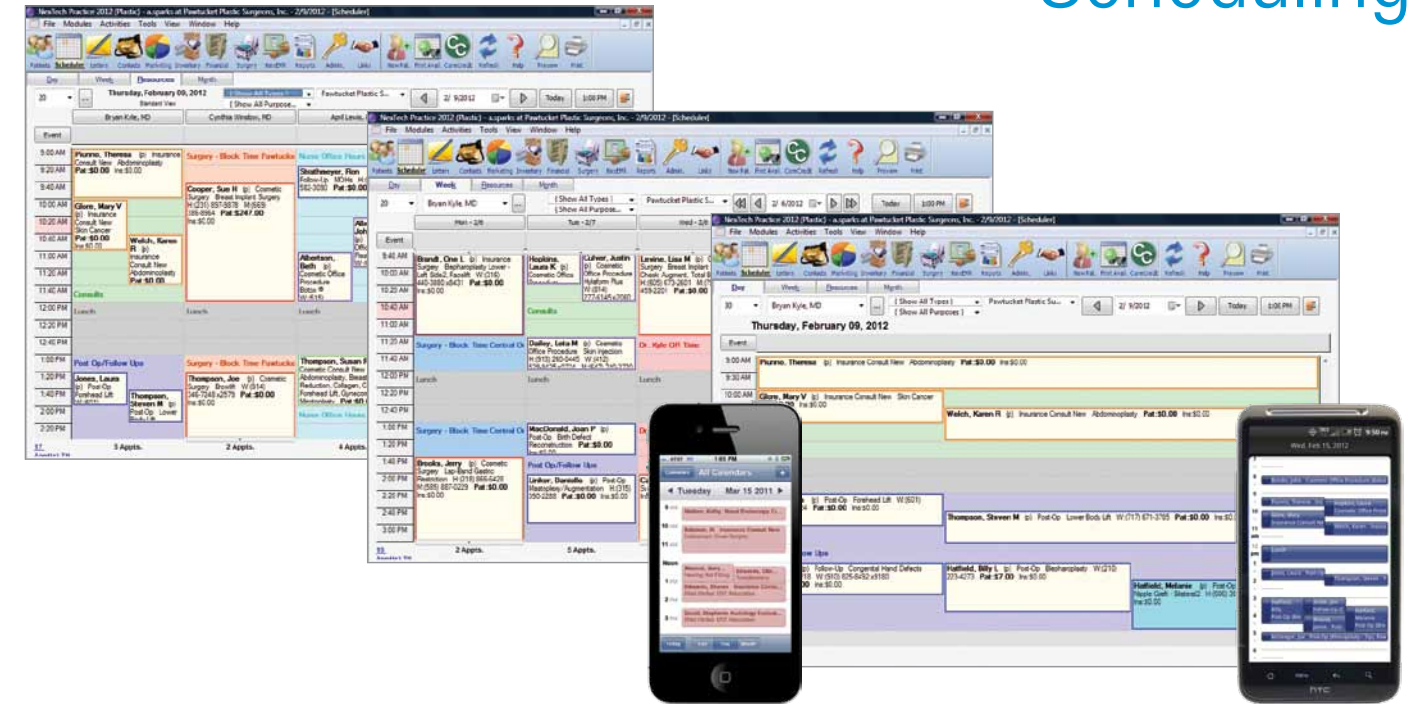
Scheduling

NexTech Practice 2012 (Plastic) - a.sparks at Pawtucket Plastic Surgeons, Inc. - 2/9/2012 - [Scheduler]

File Modules Activities Tools View Window Help

Patients Scheduler Letters Contacts Marketing Inventory Financial Surgery NexEMR Reports Admin. Links New Pat. First Avail. ConnCredit Refresh Help Preview Print

Day Week Resources Month

Thursday, February 09, 2012
Standard View

Bryan Kyle, MD | Cynthia Windsor, MD | April Lewis

Event

9:00 AM Plunne, Theresa (p) Insurance Consult New Abdominoplasty Pat:$0.00 Ins:$0.00
Surgery - Block Time Pawtucket
Nurse Office Hours
Stoatmeyer, Ron Follow-Up
Cooper, Sue H (p) Cosmetic Surgery Breast Implant Surgery Pat:$247.00
Glore, Mary V (p) Insurance Consult New Skin Cancer Pat:$0.00
Welch, Karen R (p) Insurance Consult New Abdominoplasty Pat:$0.00
Albertson, Beth (p) Cosmetic Office Procedure Botox
Consults
Lunch
Post Op/Follow Ups
Surgery - Block Time Pawtucket
Thompson, Susan
Jones, Laura (p) Post-Op Forehead Lift
Thompson, Steven M (p) Post-Op Lower
Thompson, Joe (p) Cosmetic Surgery Browlift Pat:$0.00 Ins:$0.00
Nurse Office Hours
5 Appts. 2 Appts. 4 Appts.

Mon - 2/6 Tue - 2/7 Wed - 2/8
Bryan Kyle, MD
{ Show All Types } { Show All Purposes... } Pawtucket Plastic S... 2/ 6/2012 Today 1:00 PM
Brandt, One L (p) Insurance Surgery Blepharoplasty Lower - Left Side2, Facelift Pat:$0.00
Hopkins, Laura K (p) Cosmetic Office
Culver, Austin (p) Cosmetic Office Procedure Hylaform Plus
Levine, Lisa M (p) Cosmetic Surgery Breast Implant Cheek Augment. Total B
Consults
Surgery - Block Time Central
Dailey, Lela M (p) Cosmetic Office Procedure Skin Injection
Dr. Kyle Off Time
Lunch
Surgery - Block Time Central
MacDonald, Joan P (p) Post-Op Birth Defect Reconstruction Pat:$0.00
Brooks, Jerry (p) Cosmetic Surgery Lap-Band Gastric Restriction Pat:$0.00
Post Op/Follow Ups
Linker, Danielle (p) Post-Op Mastopexy/Augmentation Pat:$0.00 Ins:$0.00
2 Appts. 5 Appts.

Thursday, February 09, 2012
Bryan Kyle, MD { Show All Types } { Show All Purposes } Pawtucket Plastic Su... 2/ 9/2012 Today 1:00 PM
9:00 AM Plunne, Theresa (p) Insurance Consult New Abdominoplasty Pat:$0.00 Ins:$0.00
10:00 AM Glore, Mary V (p) Insurance Consult New Skin Cancer Pat:$0.00 Ins:$0.00
Welch, Karen R (p) Insurance Consult New Abdominoplasty Pat:$0.00 Ins:$0.00
Follow-Up Post-Op Forehead Lift Pat:$0.00 Ins:$0.00
Thompson, Steven M (p) Post-Op Lower Body Lift Pat:$0.00 Ins:$0.00
Follow Ups
Follow-Up Congenital Hand Defects Ins:$0.00
Hatfield, Billy L (p) Post-Op Blepharoplasty Pat:$7.00 Ins:$0.00
Hatfield, Melanie (p) Post-Op Nipple Graft Bilateral2 Ins:$0.00

Calendars All Calendars
Tuesday Mar 15 2011
Noon

Wed, Feb 15, 2012